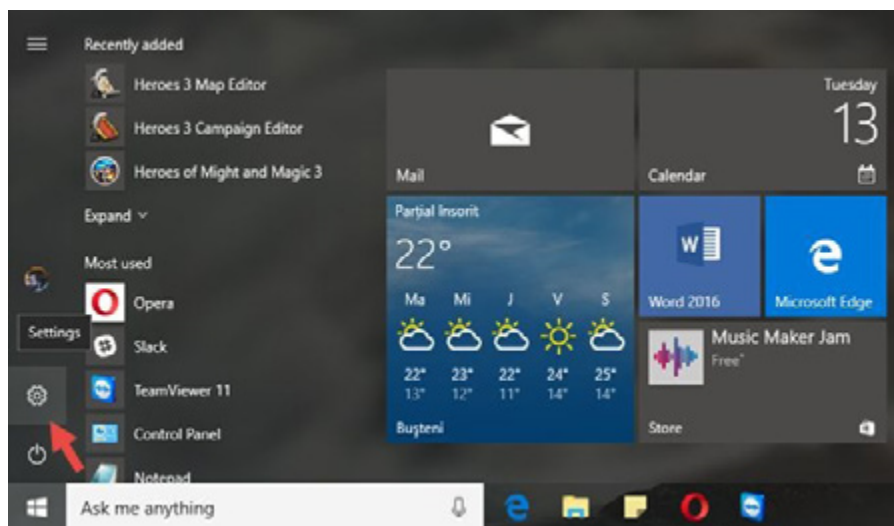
Recently added

Heroes 3 Map Editor

Heroes 3 Campaign Editor

Heroes of Might and Magic 3

Expand

Most used

Opera

Settings

Slack

TeamViewer 11

Control Panel

Notepad

Mail

Tuesday
13

Calendar

Parțial Însorit

22°

| Ma | Mi | J | V | S |
|---|---|---|---|---|
| 22° | 23° | 22° | 24° | 25° |
| 13° | 12° | 11° | 14° | 14° |

Bușteni

Word 2016

Microsoft Edge

Music Maker Jam
Free*

Store

Ask me anything